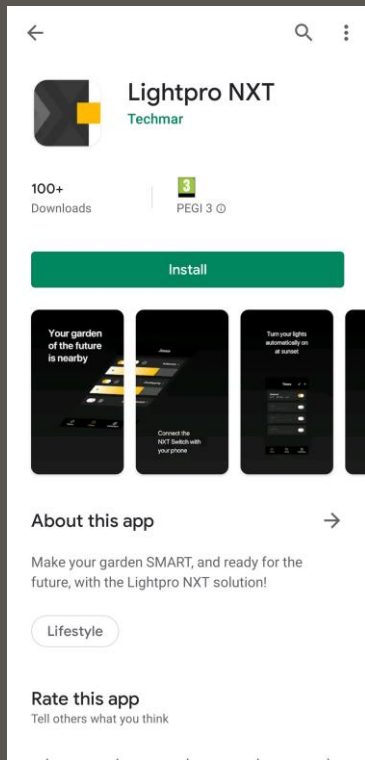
Lightpro NXT
Techmar

100+
Downloads

3
PEGI 3 ⓘ

Install

Your garden of the future is nearby

Connect the NXT Switch with your phone

Turn your lights automatically on at sunset

About this app

Make your garden SMART, and ready for the future, with the Lightpro NXT solution!

Lifestyle

Rate this app
Tell others what you think